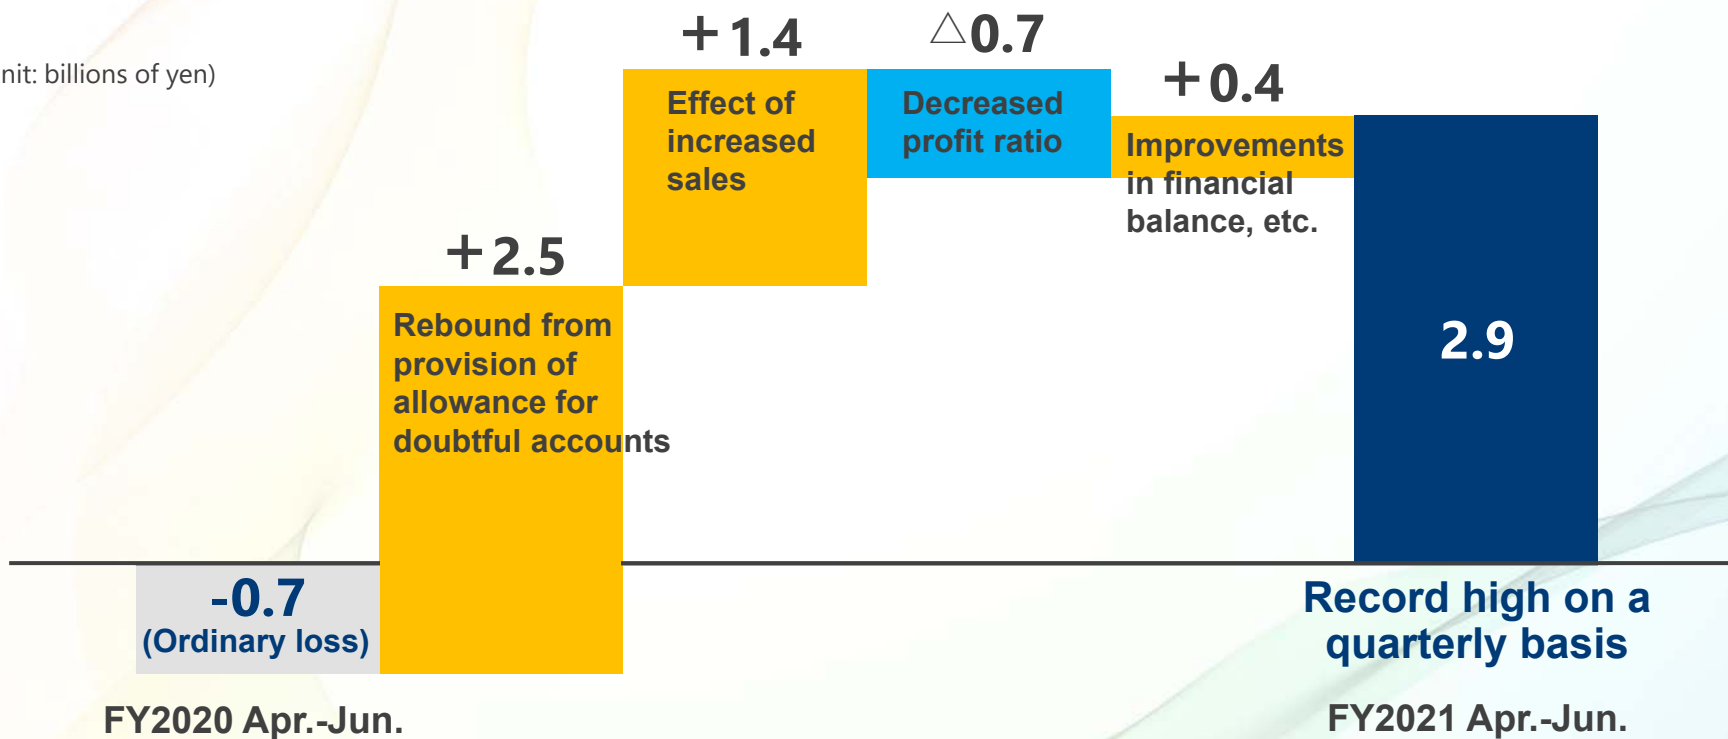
nit: billions of yen)

＋1.4

△0.7

＋0.4

Effect of increased sales

Decreased profit ratio

Improvements in financial balance, etc.

＋2.5

Rebound from provision of allowance for doubtful accounts

2.9

-0.7
(Ordinary loss)

Record high on a quarterly basis

FY2020 Apr.-Jun.

FY2021 Apr.-Jun.